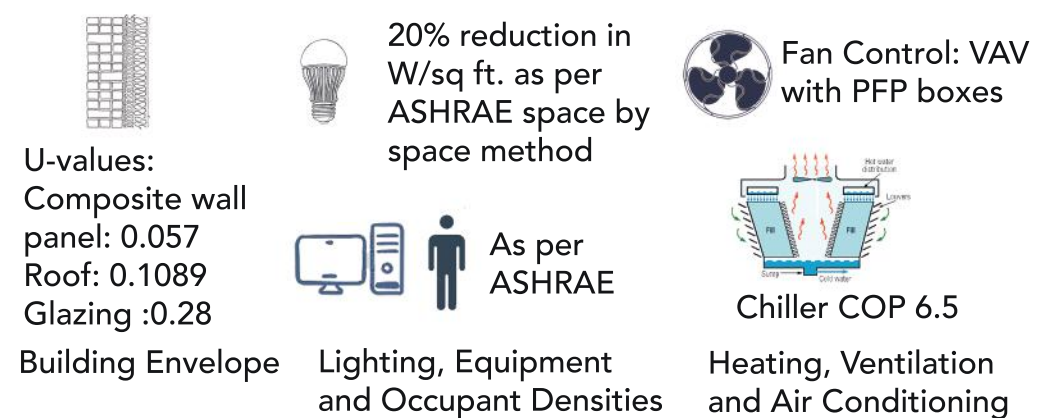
20% reduction in W/sq ft. as per ASHRAE space by space method

Fan Control: VAV with PFP boxes

U-values:
Composite wall panel: 0.057
Roof: 0.1089
Glazing :0.28

Hot water distribution
Louvers
Fill
Fill
Sump
Cold water

As per ASHRAE

Chiller COP 6.5

Building Envelope

Lighting, Equipment and Occupant Densities

Heating, Ventilation and Air Conditioning